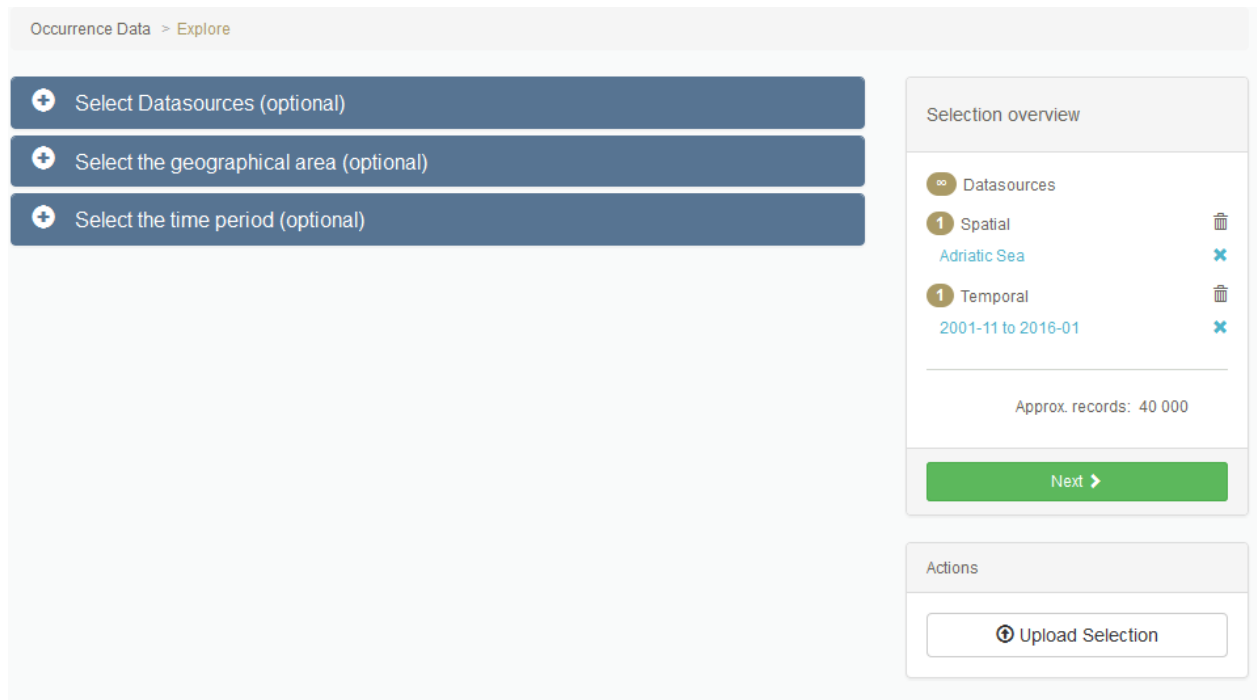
Occurrence Data > Explore

Select Datasources (optional)

Select the geographical area (optional)

Select the time period (optional)

Selection overview

∞ Datasources

1 Spatial

Adriatic Sea

1 Temporal

2001-11 to 2016-01

Approx. records: 40 000

Next

Actions

Upload Selection